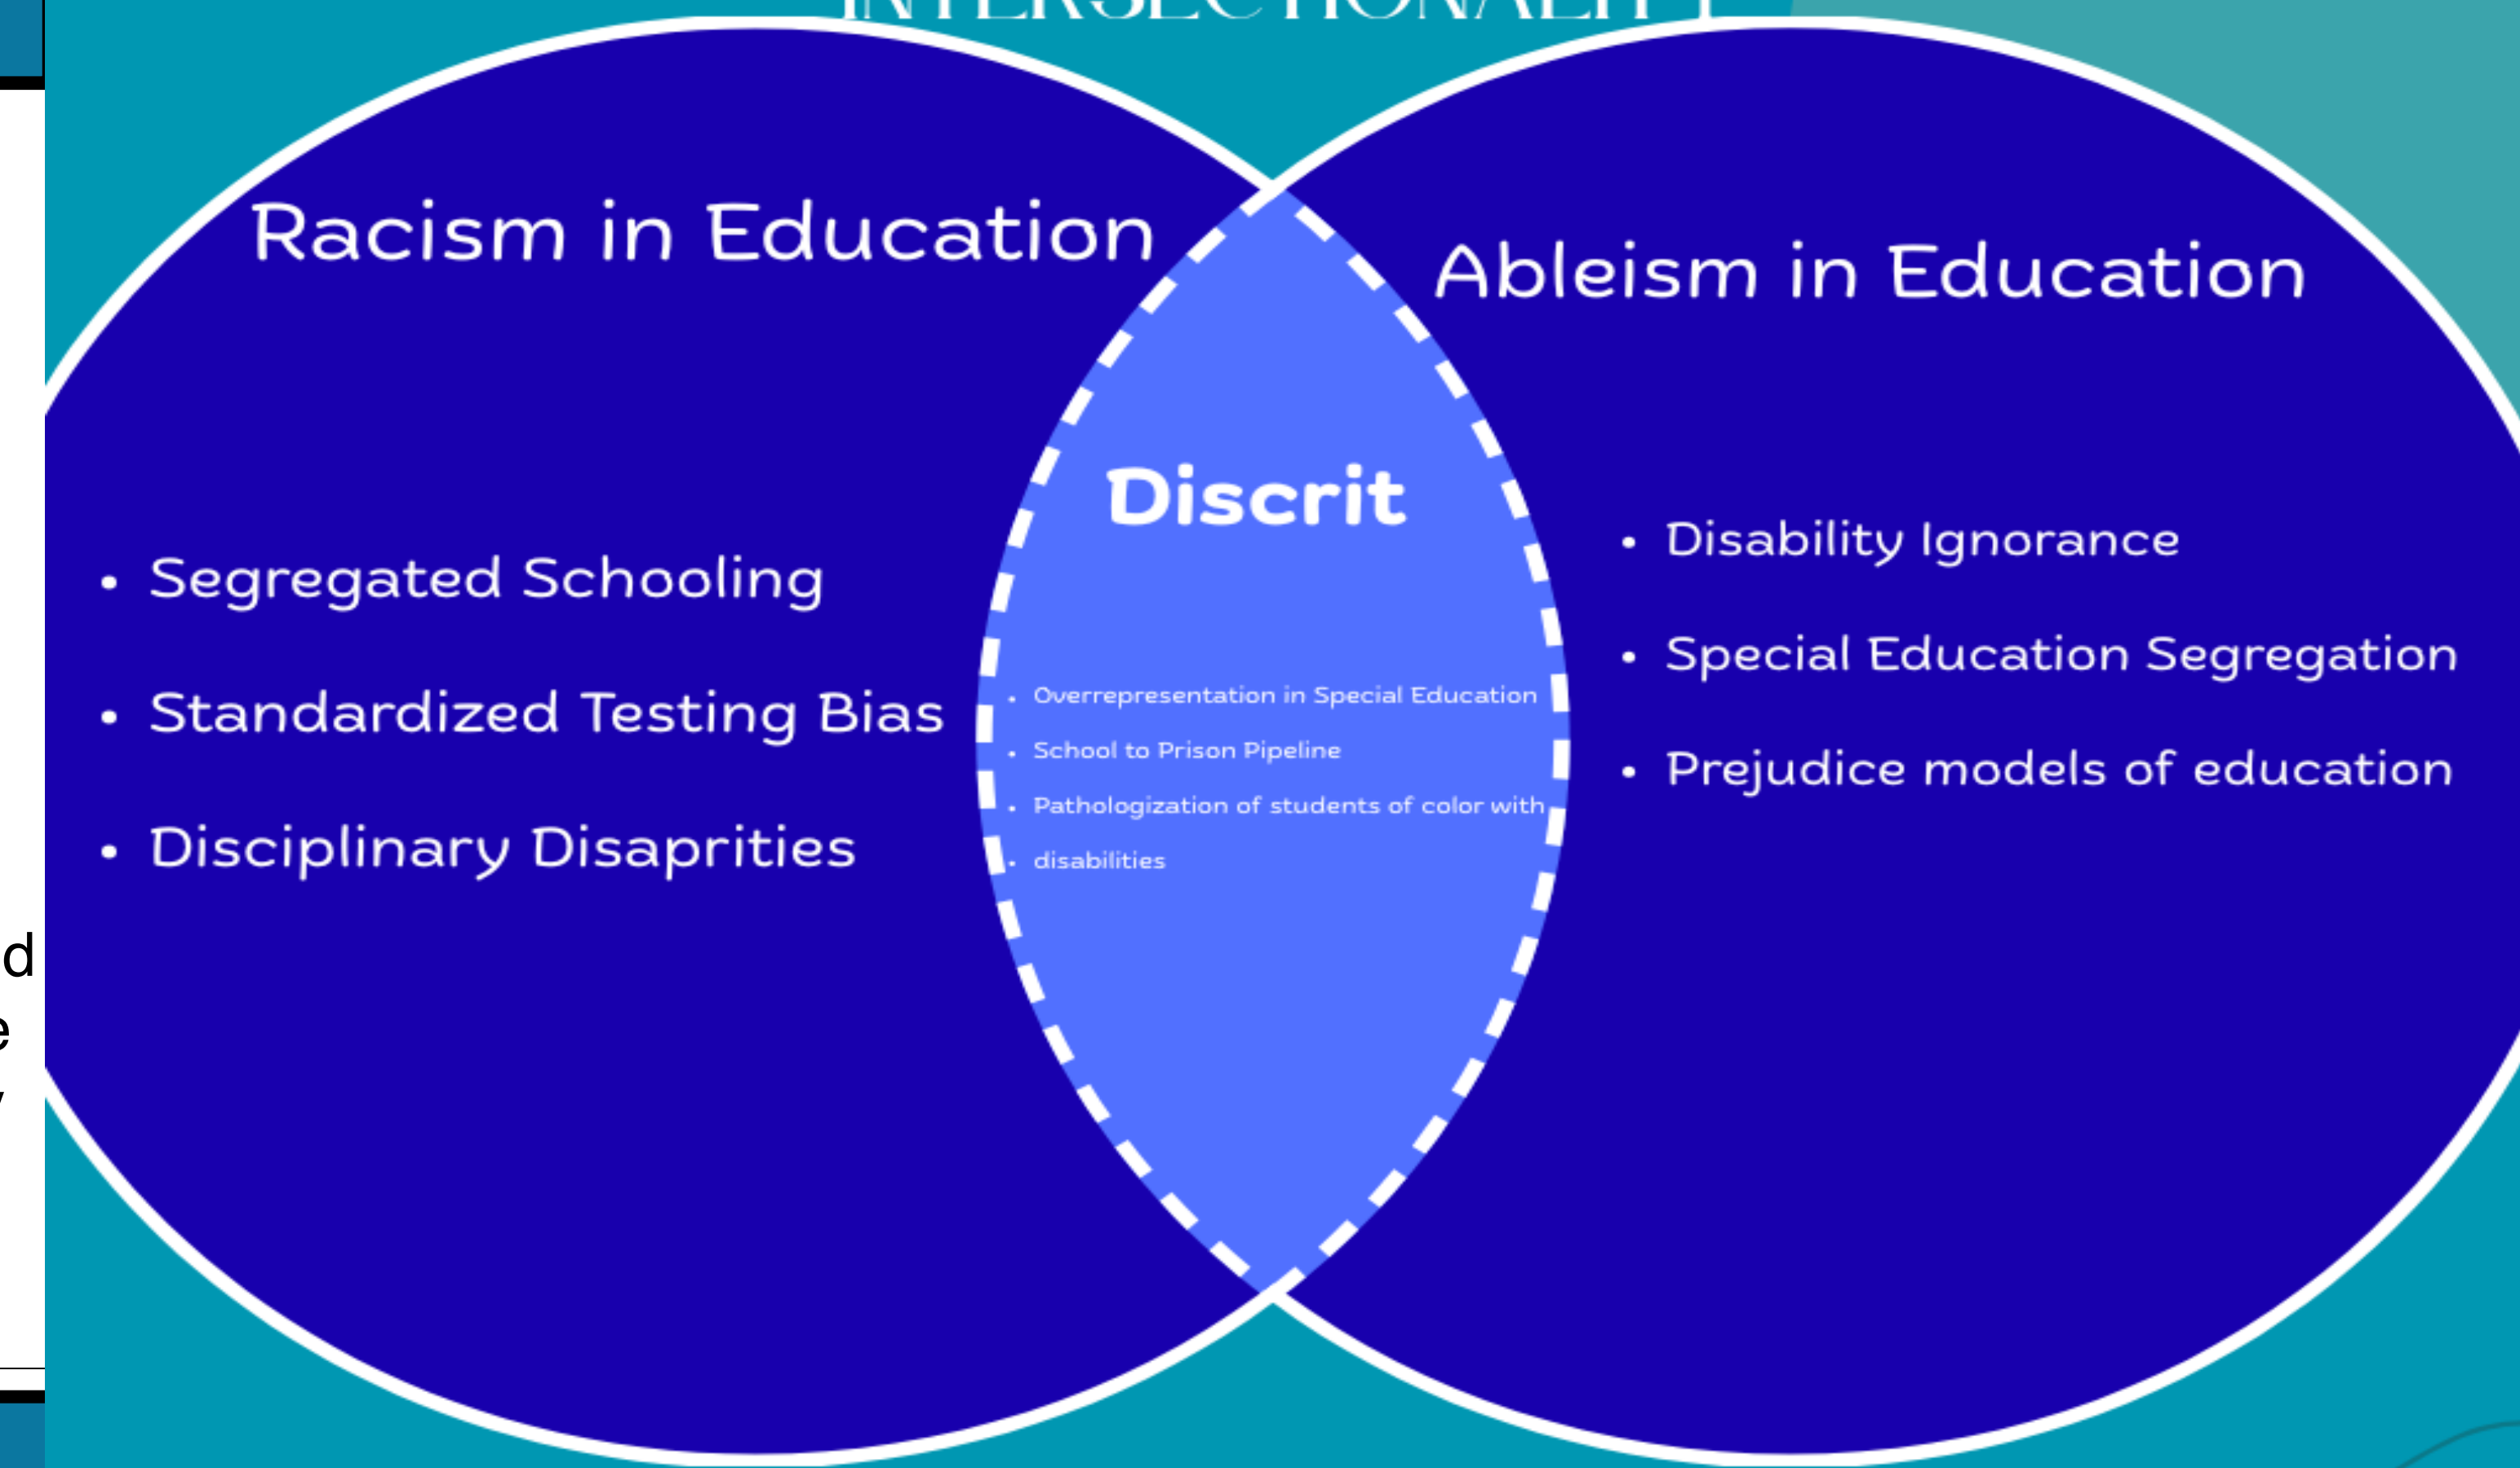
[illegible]

Racism in Education

Ableism in Education

Discrit

- Segregated Schooling
- Standardized Testing Bias
- Disciplinary Disaprities

- Overrepresentation in Special Education
- School to Prison Pipeline
- Pathologization of students of color with
- disabilities

- Disability Ignorance
- Special Education Segregation
- Prejudice models of education

d
e
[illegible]